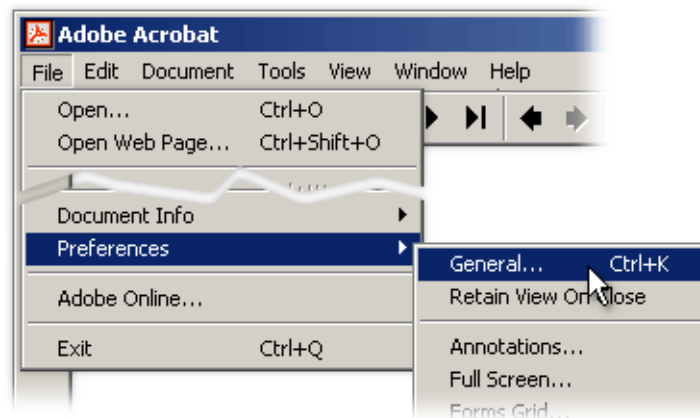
Adobe Acrobat

File Edit Document Tools View Window Help

Open... Ctrl+O
Open Web Page... Ctrl+Shift+O

Document Info
Preferences

Adobe Online...

Exit Ctrl+Q

General... Ctrl+K
Retain View On Close

Annotations...
Full Screen...
Forms Grid...